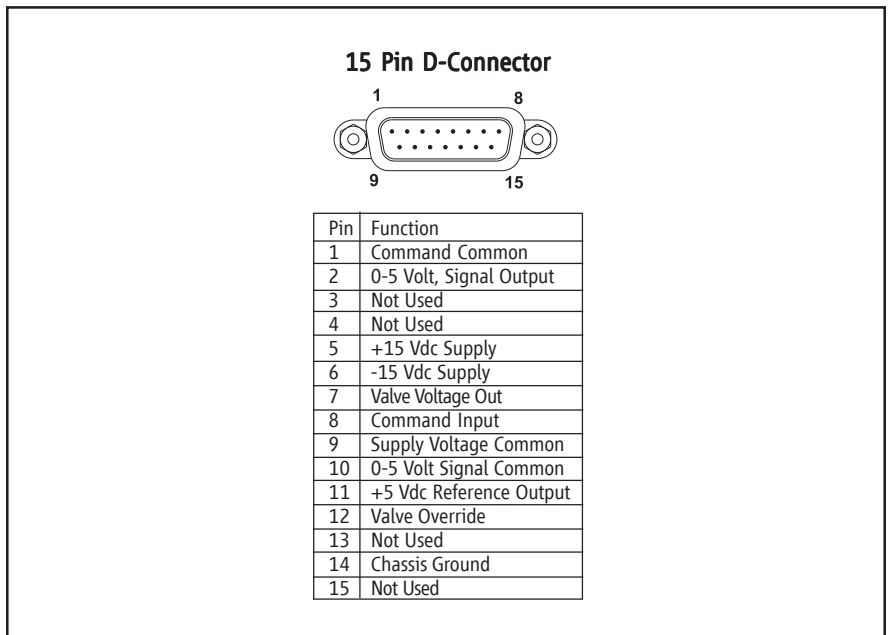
15 Pin D-Connector

1
8
9
15

| Pin | Function |
|---|---|
| 1 | Command Common |
| 2 | 0-5 Volt, Signal Output |
| 3 | Not Used |
| 4 | Not Used |
| 5 | +15 Vdc Supply |
| 6 | -15 Vdc Supply |
| 7 | Valve Voltage Out |
| 8 | Command Input |
| 9 | Supply Voltage Common |
| 10 | 0-5 Volt Signal Common |
| 11 | +5 Vdc Reference Output |
| 12 | Valve Override |
| 13 | Not Used |
| 14 | Chassis Ground |
| 15 | Not Used |